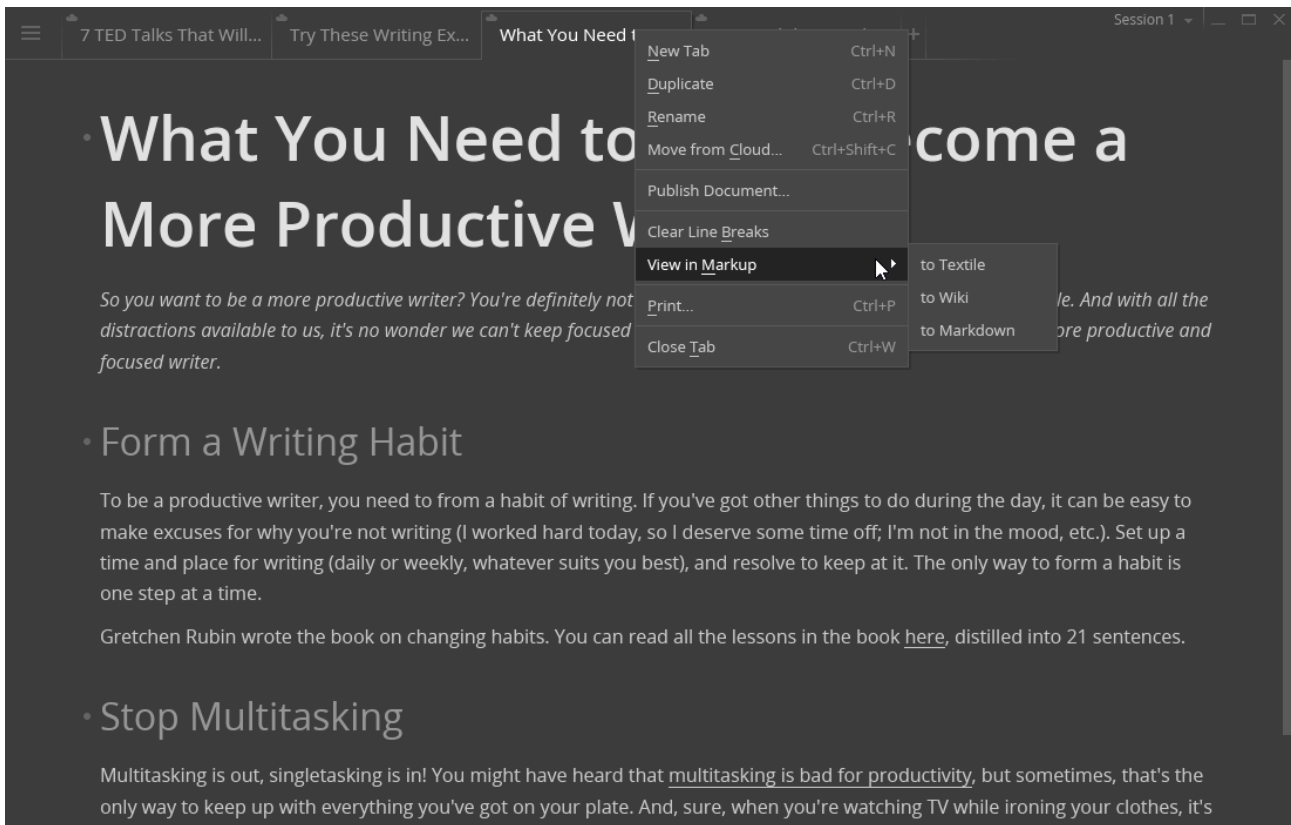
7 TED Talks That Will... | Try These Writing Ex... | What You Need t

Session 1

New Tab Ctrl+N
Duplicate Ctrl+D
Rename Ctrl+R
Move from Cloud... Ctrl+Shift+C
Publish Document...
Clear Line Breaks
View in Markup
Print... Ctrl+P
Close Tab Ctrl+W

to Textile
to Wiki
to Markdown

What You Need to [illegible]come a More Productive W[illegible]

So you want to be a more productive writer? You're definitely not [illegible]le. And with all the distractions available to us, it's no wonder we can't keep focused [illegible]ore productive and focused writer.

Form a Writing Habit

To be a productive writer, you need to from a habit of writing. If you've got other things to do during the day, it can be easy to make excuses for why you're not writing (I worked hard today, so I deserve some time off; I'm not in the mood, etc.). Set up a time and place for writing (daily or weekly, whatever suits you best), and resolve to keep at it. The only way to form a habit is one step at a time.

Gretchen Rubin wrote the book on changing habits. You can read all the lessons in the book here, distilled into 21 sentences.

Stop Multitasking

Multitasking is out, singletasking is in! You might have heard that multitasking is bad for productivity, but sometimes, that's the only way to keep up with everything you've got on your plate. And, sure, when you're watching TV while ironing your clothes, it's